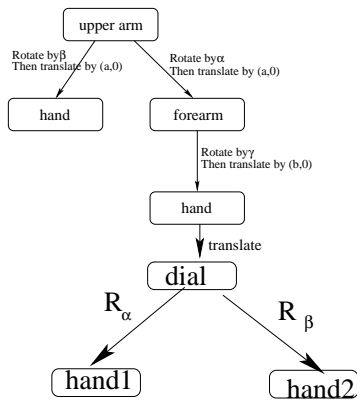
upper arm

Rotate by$\beta$
Then translate by (a,0)

Rotate by$\alpha$
Then translate by (a,0)

hand

forearm

Rotate by$\gamma$
Then translate by (b,0)

hand

translate

dial

$R_\alpha$

$R_\beta$

hand1

hand2